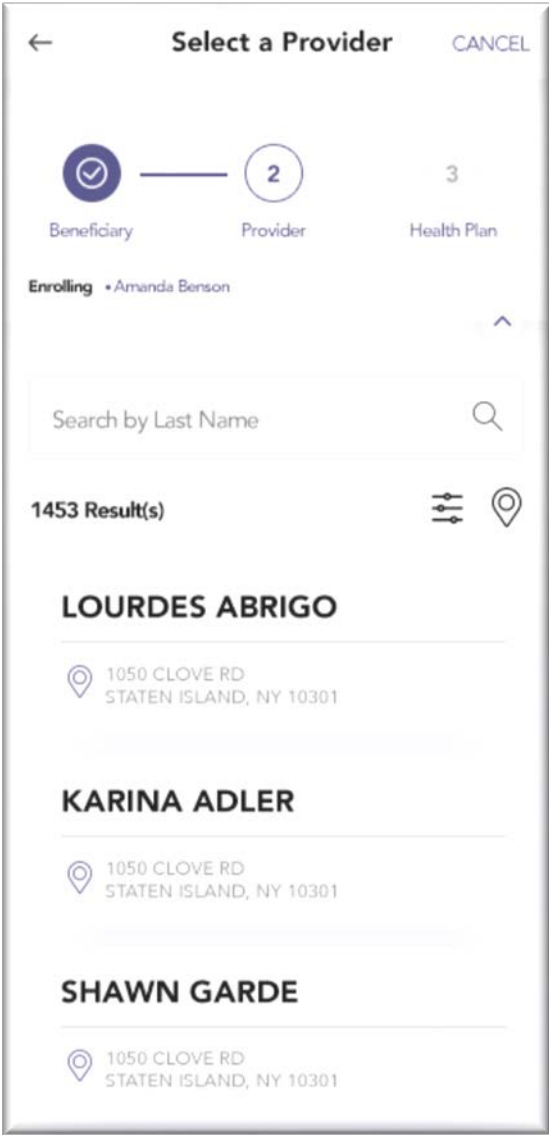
← Select a Provider CANCEL

2

3

Beneficiary Provider Health Plan

Enrolling • Amanda Benson

Search by Last Name

1453 Result(s)

LOURDES ABRIGO

1050 CLOVE RD
STATEN ISLAND, NY 10301

KARINA ADLER

1050 CLOVE RD
STATEN ISLAND, NY 10301

SHAWN GARDE

1050 CLOVE RD
STATEN ISLAND, NY 10301